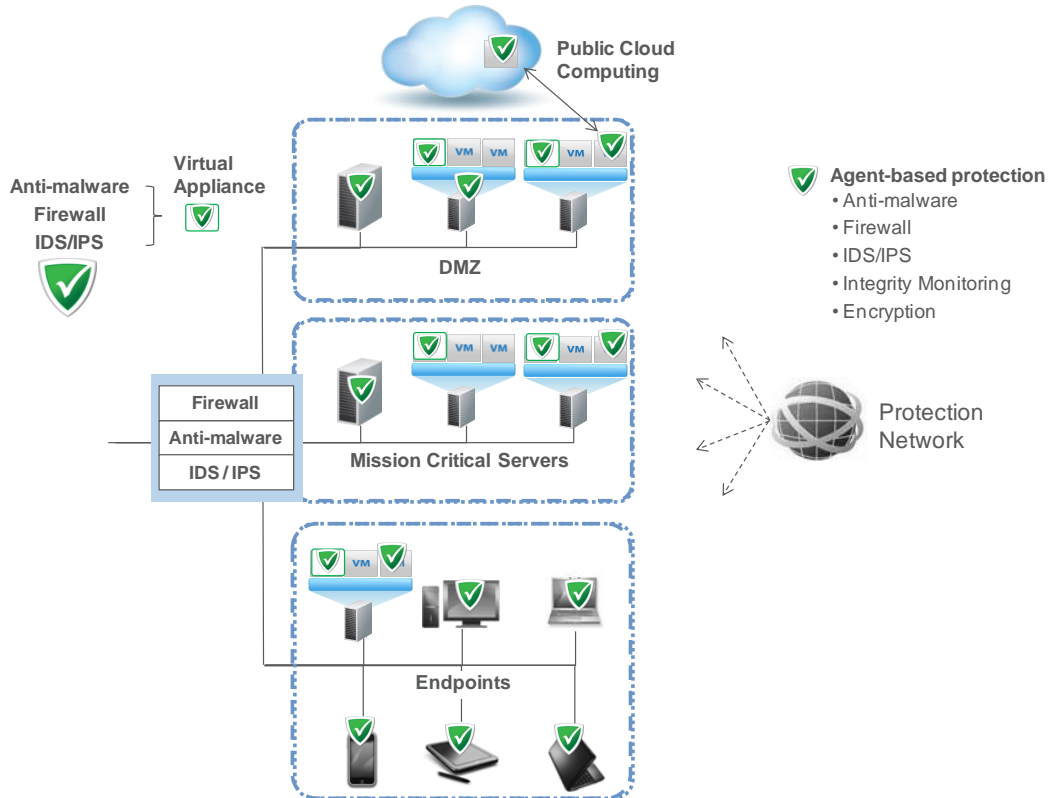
Public Cloud Computing

Anti-malware
Firewall
IDS/IPS

Virtual Appliance

VM VM
VM

DMZ

Agent-based protection
• Anti-malware
• Firewall
• IDS/IPS
• Integrity Monitoring
• Encryption

VM VM
VM

Firewall
Anti-malware
IDS / IPS

Mission Critical Servers

Protection Network

VM

Endpoints